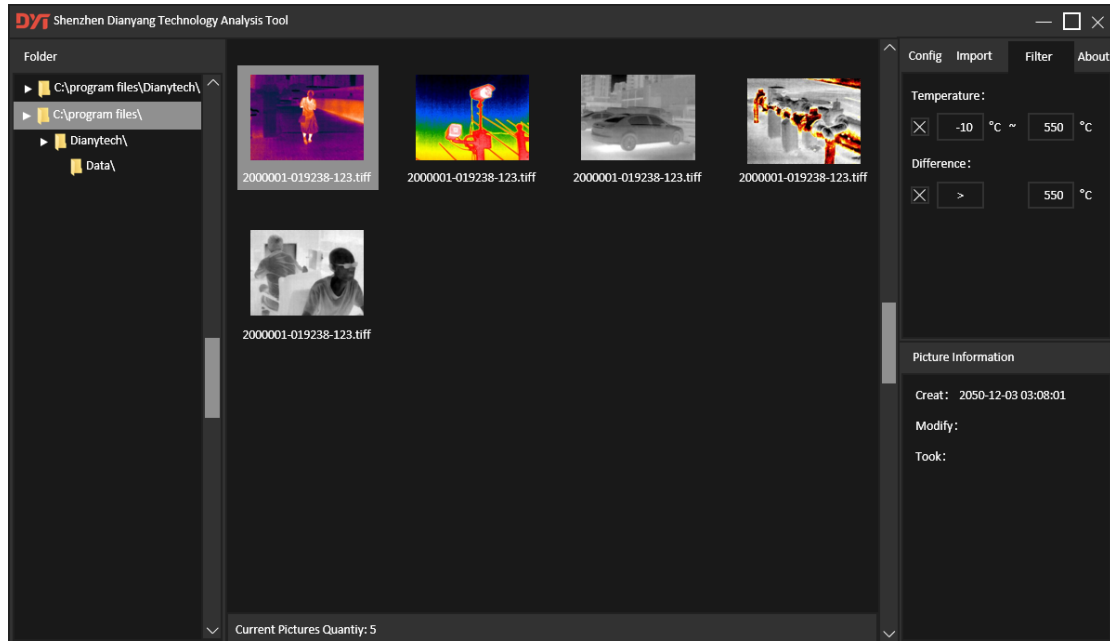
DYT Shenzhen Dianyang Technology Analysis Tool

Folder

C:\program files\Dianytech\
C:\program files\
Dianytech\
Data\

2000001-019238-123.tiff
2000001-019238-123.tiff
2000001-019238-123.tiff
2000001-019238-123.tiff
2000001-019238-123.tiff

Current Pictures Quantiy: 5

Config Import Filter About

Temperature:
-10 °C ~ 550 °C

Difference:
> 550 °C

Picture Information

Creat: 2050-12-03 03:08:01
Modify:
Took: